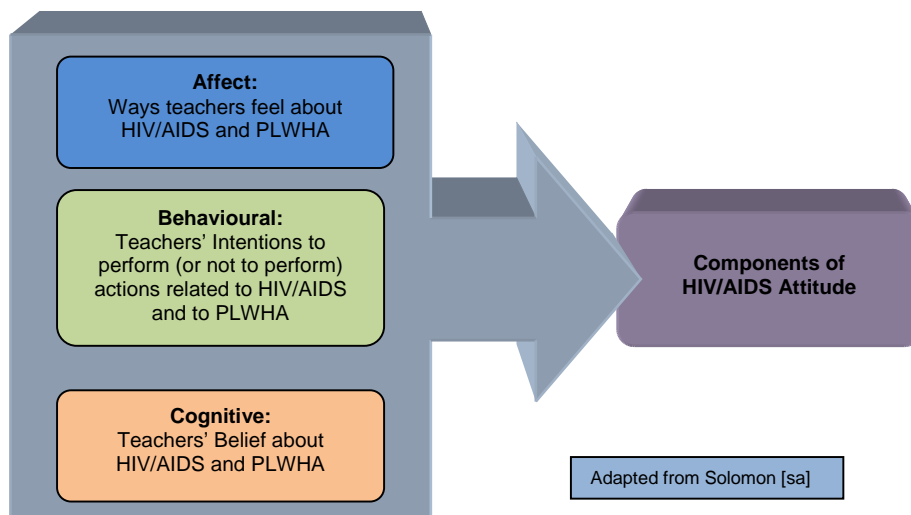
Affect:
Ways teachers feel about HIV/AIDS and PLWHA

Behavioural:
Teachers' Intentions to perform (or not to perform) actions related to HIV/AIDS and to PLWHA

Cognitive:
Teachers' Belief about HIV/AIDS and PLWHA

Components of HIV/AIDS Attitude

Adapted from Solomon [sa]